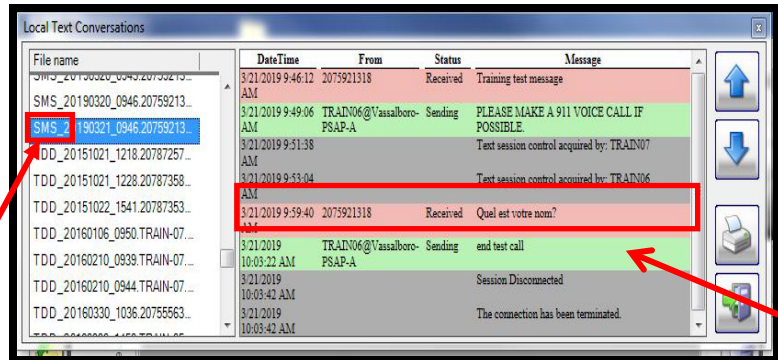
Local Text Conversations

File name
SMS_20190320_0945.20759213...
SMS_20190321_0946.20759213...
SMS_2 190321_0946.20759213...
TDD_20151021_1218.20787257...
TDD_20151021_1228.20787358...
TDD_20151022_1541.20787353...
TDD_20160106_0950.TRAIN-07...
TDD_20160210_0939.TRAIN-07...
TDD_20160210_0944.TRAIN-07...
TDD_20160330_1036.20755563...

| DateTime | From | Status | Message |
|---|---|---|---|
| 3/21/2019 9:46:12 AM | 2075921318 | Received | Training test message |
| 3/21/2019 9:49:06 AM | TRAIN06@Vassalboro-PSAP-A | Sending | PLEASE MAKE A 911 VOICE CALL IF POSSIBLE. |
| 3/21/2019 9:51:38 AM | | | Text session control acquired by: TRAIN07 |
| 3/21/2019 9:53:04 AM | | | Text session control acquired by: TRAIN06 |
| 3/21/2019 9:59:40 AM | 2075921318 | Received | Quel est votre nom? |
| 3/21/2019 10:03:22 AM | TRAIN06@Vassalboro-PSAP-A | Sending | end test call |
| 3/21/2019 10:03:42 AM | | | Session Disconnected |
| 3/21/2019 10:03:42 AM | | | The connection has been terminated. |